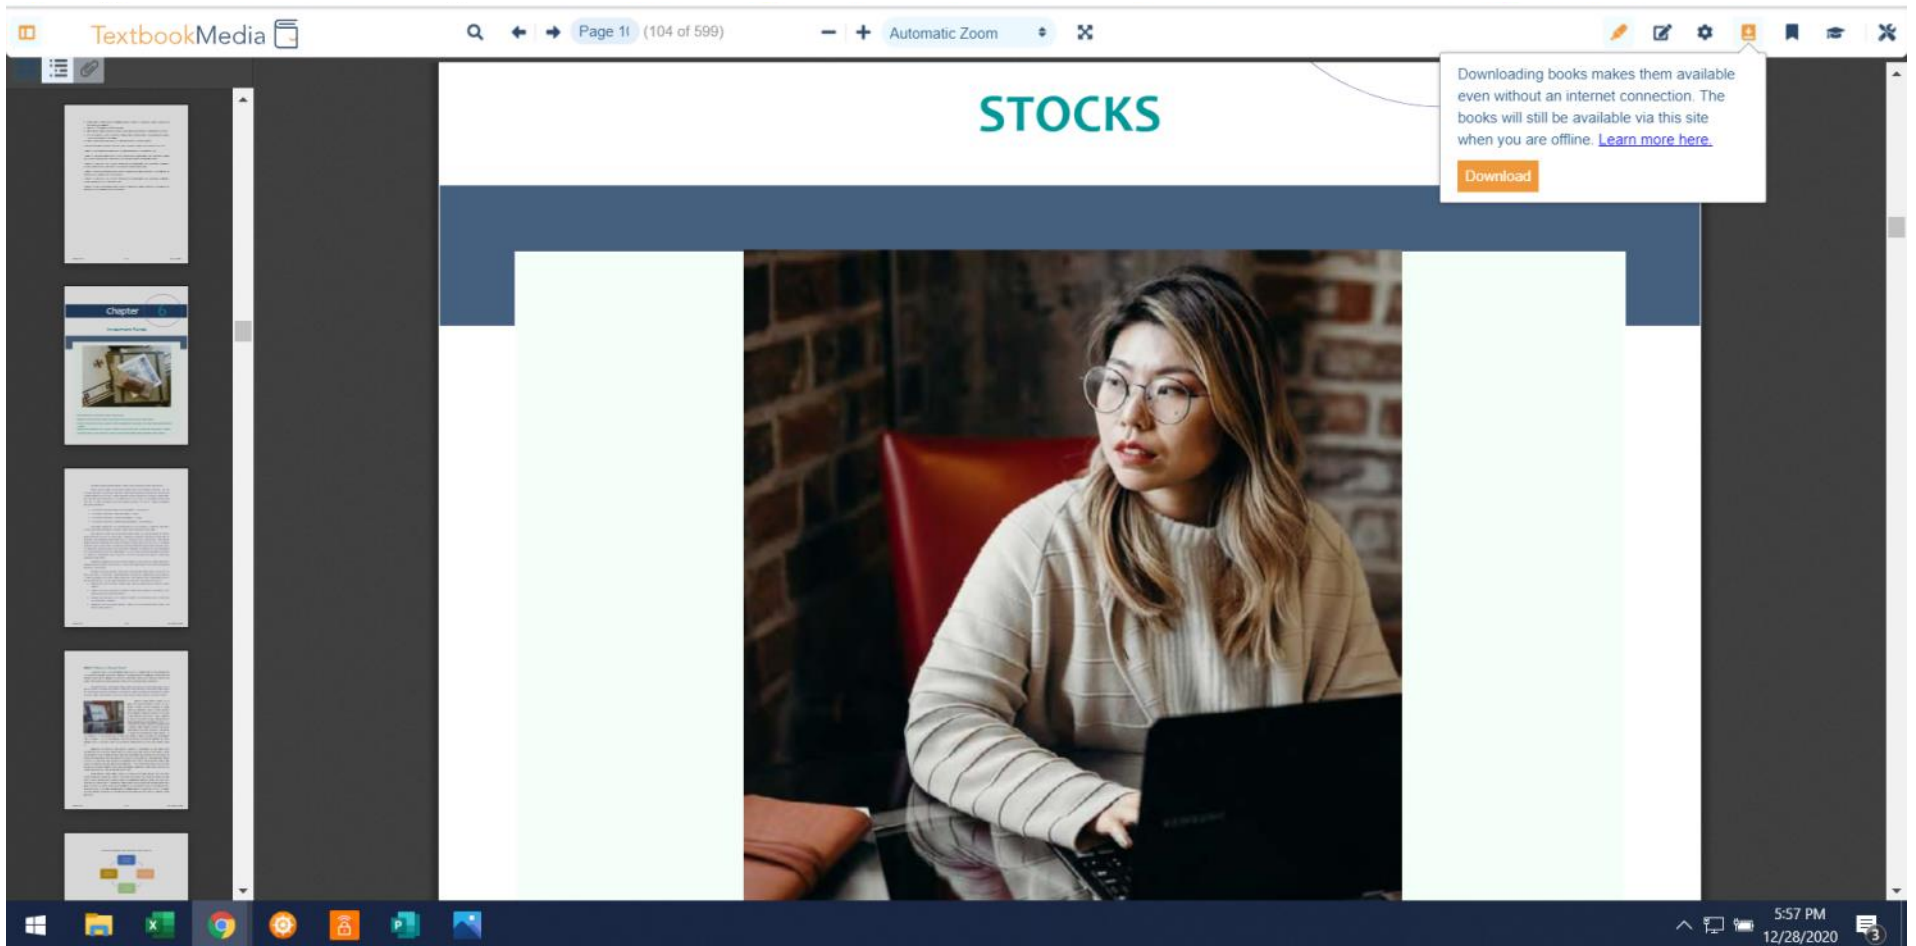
TextbookMedia

Page 1( (104 of 599)

Automatic Zoom

Downloading books makes them available even without an internet connection. The books will still be available via this site when you are offline. Learn more here.

Download

STOCKS

Chapter

5:57 PM
12/28/2020

3